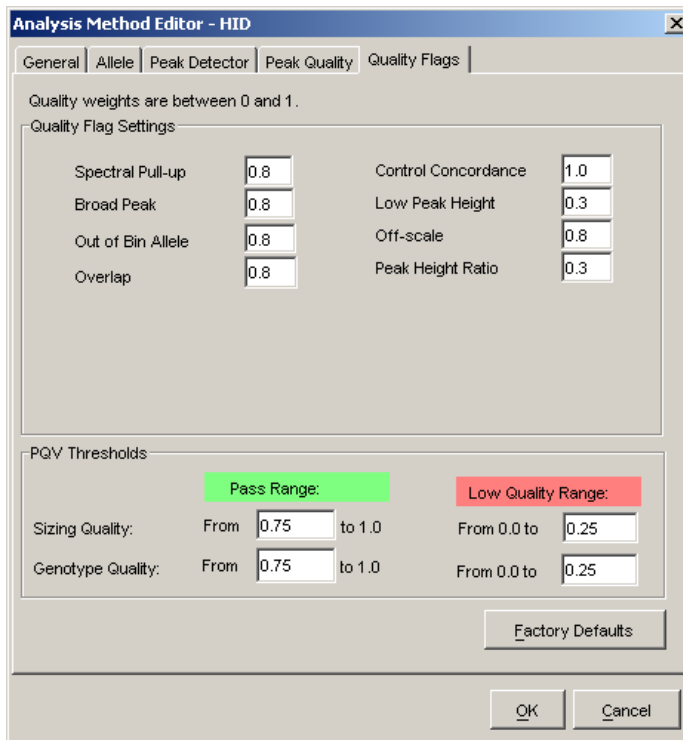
Analysis Method Editor - HID

X

General | Allele | Peak Detector | Peak Quality | Quality Flags

Quality weights are between 0 and 1.

Quality Flag Settings

Spectral Pull-up 0.8
Broad Peak 0.8
Out of Bin Allele 0.8
Overlap 0.8

Control Concordance 1.0
Low Peak Height 0.3
Off-scale 0.8
Peak Height Ratio 0.3

PQV Thresholds

Pass Range:

Low Quality Range:

Sizing Quality: From 0.75 to 1.0 From 0.0 to 0.25

Genotype Quality: From 0.75 to 1.0 From 0.0 to 0.25

Factory Defaults

OK

Cancel